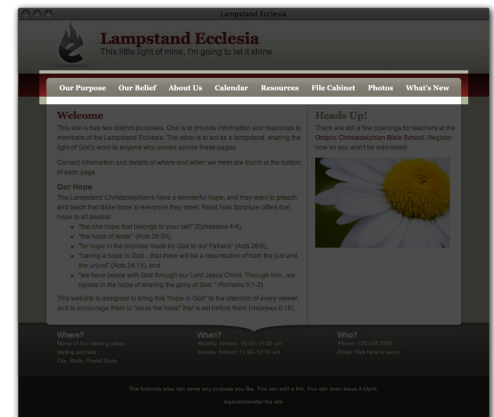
Lampstand Ecclesia

Lampstand Ecclesia
This little light of mine, I'm going to let it shine

Our Purpose Our Belief About Us Calendar Resources File Cabinet Photos What's New

Welcome

This site is has two distinct purposes. One is to provide information and resources to members of the Lampstand Ecclesia. The other is to act as a lampstand, sharing the light of God's word to anyone who comes across these pages.

Contact information and details of where and when we meet are found at the bottom of each page.

Our Hope

The Lampstand Christadelphians have a wonderful hope, and they want to preach and teach that Bible hope to everyone they meet. Read how Scripture offers that hope to all people:

"the one hope that belongs to your call" (Ephesians 4:4),
"the hope of Israel" (Acts 28:20),
"for hope in the promise made by God to our Fathers" (Acts 26:6),
"having a hope in God ...that there will be a resurrection of both the just and the unjust" (Acts 24:15), and
"we have peace with God through our Lord Jesus Christ. Through him...we rejoice in the hope of sharing the glory of God." (Romans 5:1-2).

This website is designed to bring this "hope in God" to the attention of every viewer, and to encourage them to "seize the hope" that is set before them (Hebrews 6:18).

Heads Up!

There are still a few openings for teachers at the Ontario Christadelphian Bible School. Register now so you won't be wait-listed!

Where?
Name of the meeting place
Mailing address
City, State, Postal Code

When?
Worship Service: 10:00-11:00 am
Sunday School: 11:15-12:00 am

Who?
Phone: 123.456.7890
Email: Click here to send

This footnote area can serve any purpose you like. You can add a link. You can even leave it blank.

login/remember the site